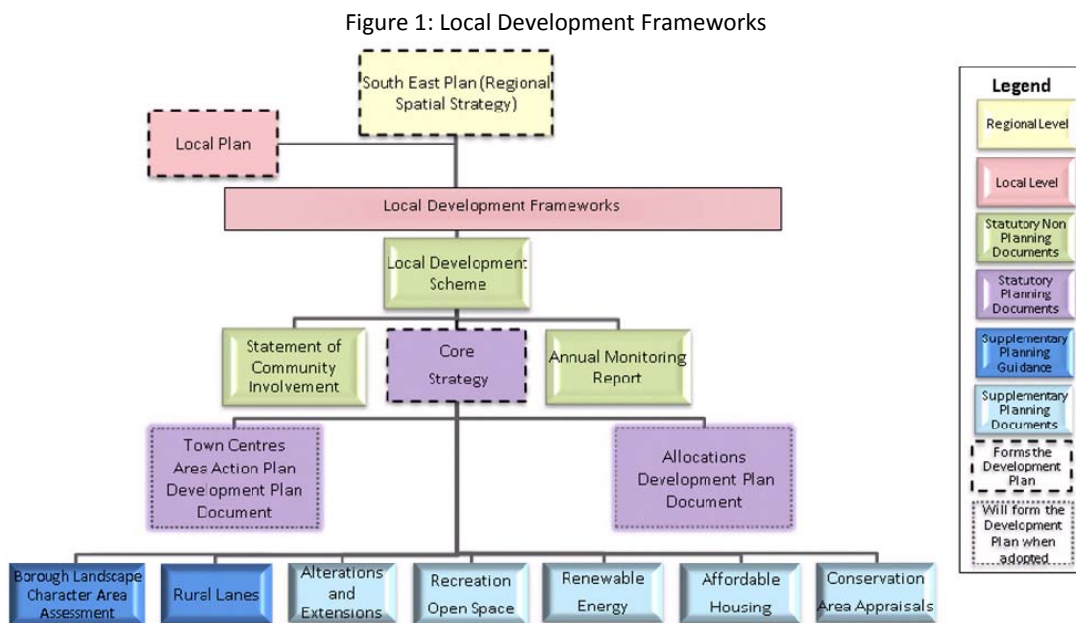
Figure 1: Local Development Frameworks

South East Plan (Regional Spatial Strategy)

Local Plan

Local Development Frameworks

Local Development Scheme

Statement of Community Involvement

Core Strategy

Annual Monitoring Report

Town Centres Area Action Plan Development Plan Document

Allocations Development Plan Document

Borough Landscape Character Area Assessment

Rural Lanes

Alterations and Extensions

Recreation Open Space

Renewable Energy

Affordable Housing

Conservation Area Appraisals

Legend

Regional Level

Local Level

Statutory Non Planning Documents

Statutory Planning Documents

Supplementary Planning Guidance

Supplementary Planning Documents

Forms the Development Plan

Will form the Development Plan when adopted